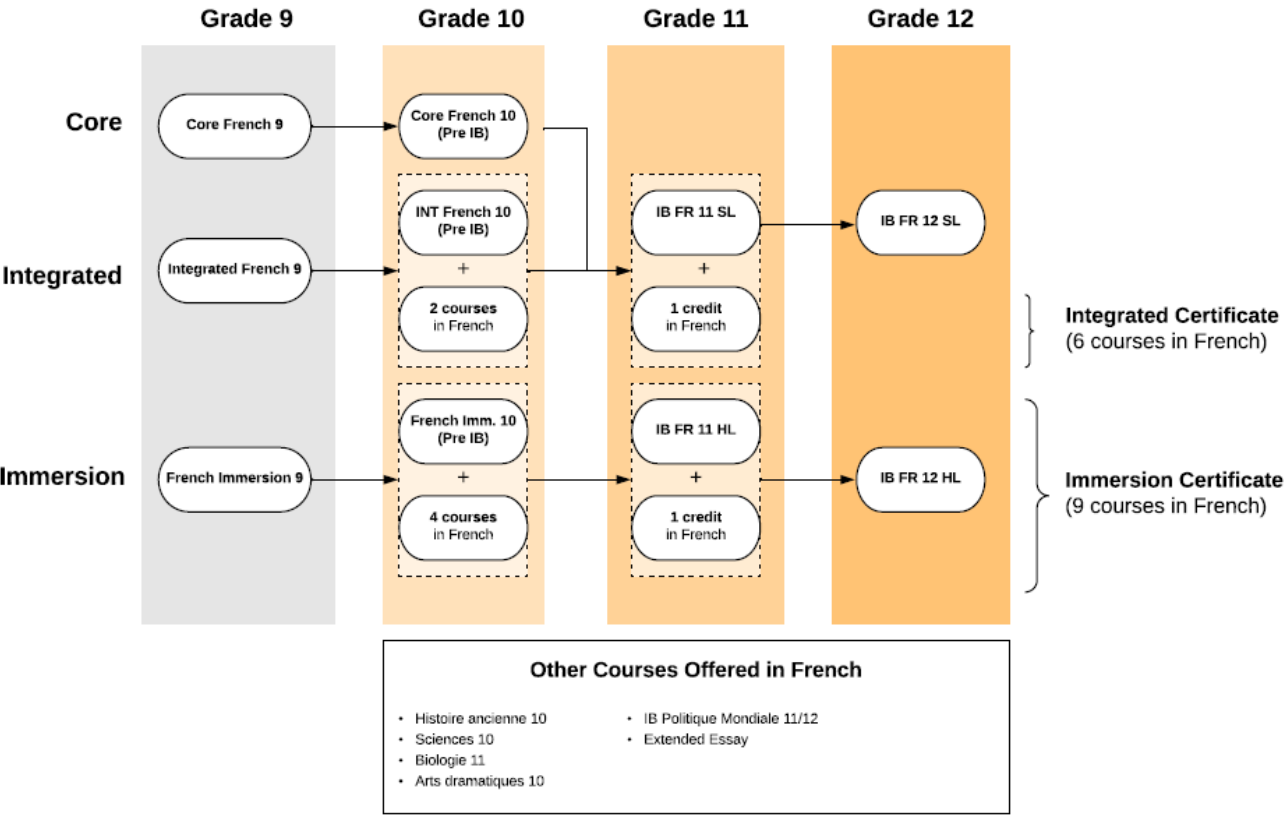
Grade 9

Grade 10

Grade 11

Grade 12

Core

Core French 9

Core French 10 (Pre IB)

Integrated

Integrated French 9

INT French 10 (Pre IB)

+

2 courses in French

IB FR 11 SL

+

1 credit in French

IB FR 12 SL

Integrated Certificate (6 courses in French)

Immersion

French Immersion 9

French Imm. 10 (Pre IB)

+

4 courses in French

IB FR 11 HL

+

1 credit in French

IB FR 12 HL

Immersion Certificate (9 courses in French)

Other Courses Offered in French

• Histoire ancienne 10
• Sciences 10
• Biologie 11
• Arts dramatiques 10

• IB Politique Mondiale 11/12
• Extended Essay